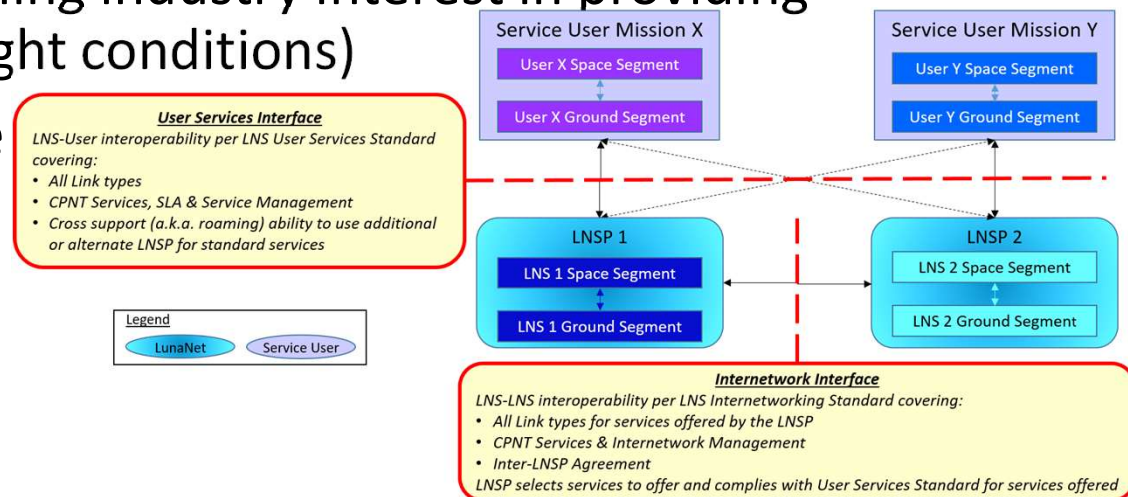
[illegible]ing industry interest in providing
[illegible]ght conditions)

User Services Interface
LNS-User interoperability per LNS User Services Standard covering:
• All Link types
• CPNT Services, SLA & Service Management
• Cross support (a.k.a. roaming) ability to use additional or alternate LNSP for standard services

Service User Mission X
User X Space Segment
User X Ground Segment

Service User Mission Y
User Y Space Segment
User Y Ground Segment

LNSP 1
LNS 1 Space Segment
LNS 1 Ground Segment

LNSP 2
LNS 2 Space Segment
LNS 2 Ground Segment

Legend
LunaNet
Service User

Internetwork Interface
LNS-LNS interoperability per LNS Internetworking Standard covering:
• All Link types for services offered by the LNSP
• CPNT Services & Internetwork Management
• Inter-LNSP Agreement
LNSP selects services to offer and complies with User Services Standard for services offered